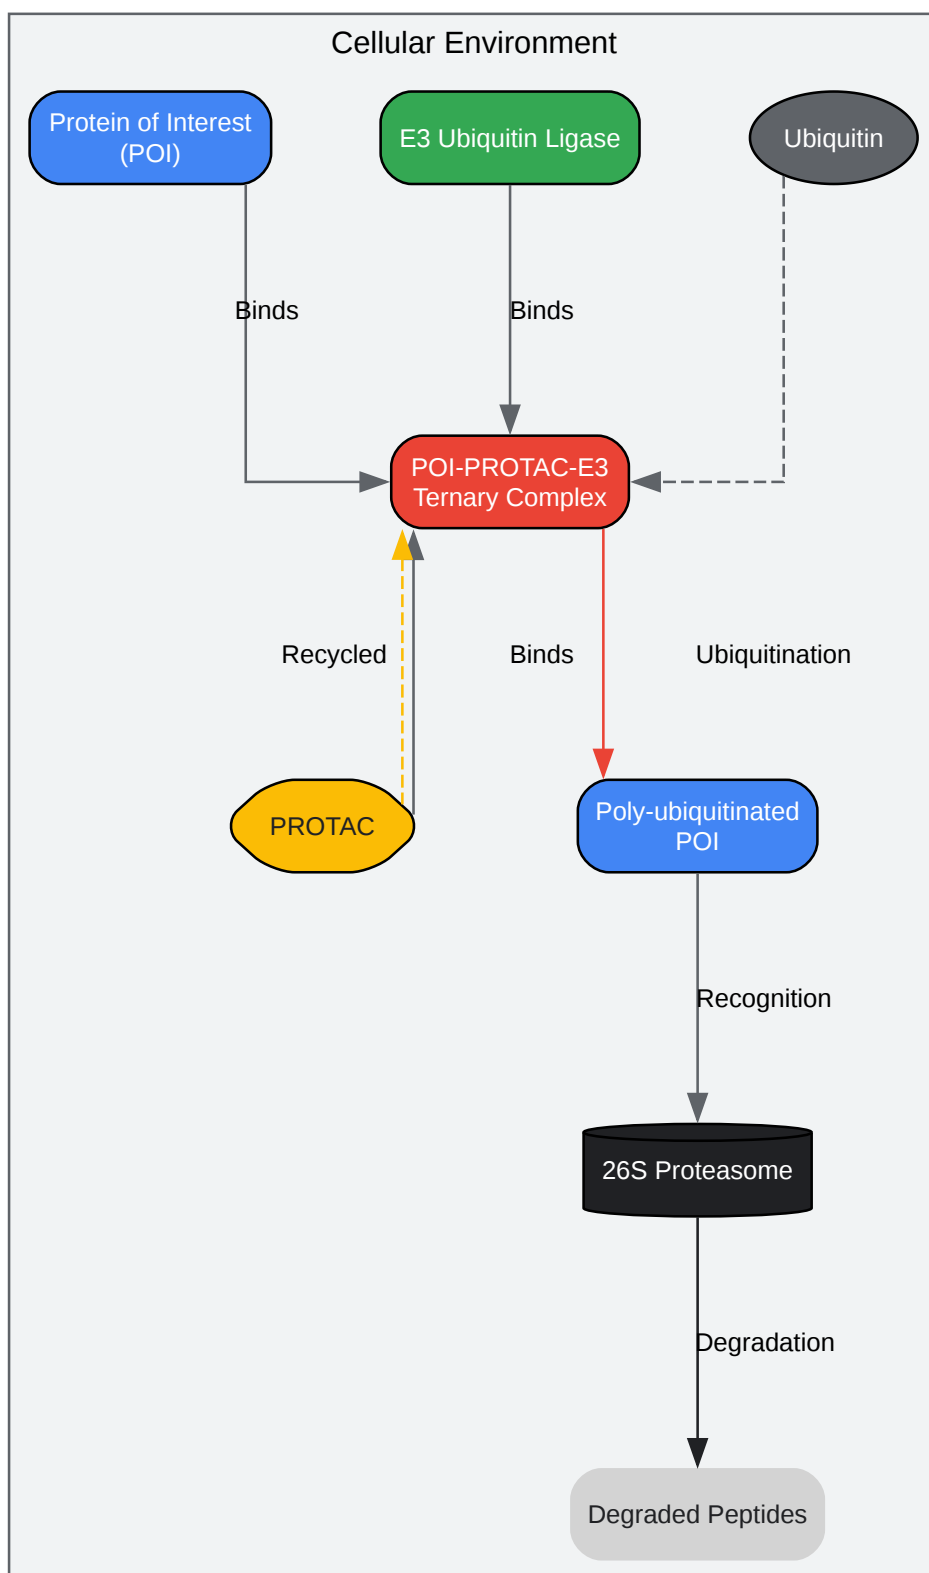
Cellular Environment

Protein of Interest (POI)

E3 Ubiquitin Ligase

Ubiquitin

Binds

Binds

POI-PROTAC-E3 Ternary Complex

Recycled

Binds

Ubiquitination

PROTAC

Poly-ubiquitinated POI

Recognition

26S Proteasome

Degradation

Degraded Peptides